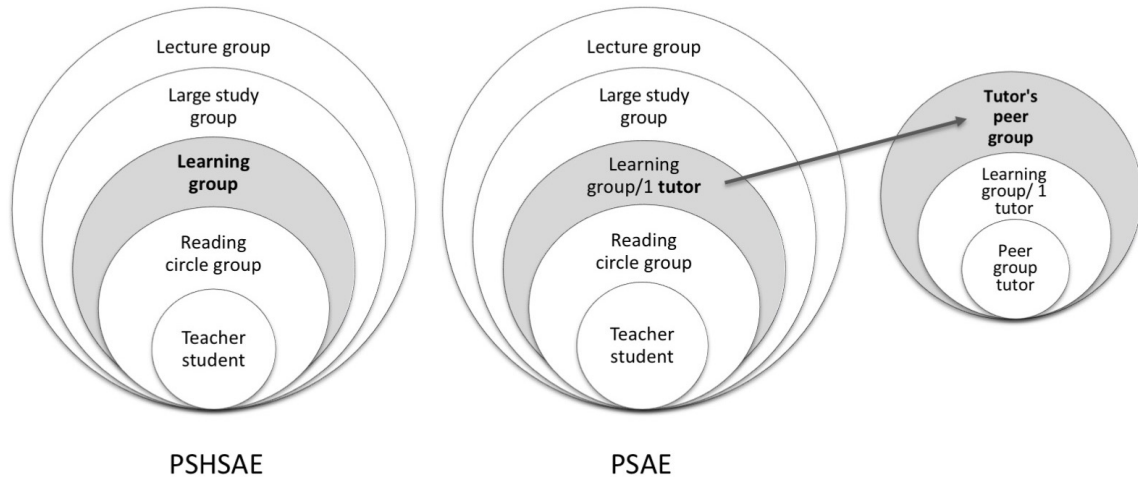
Lecture group

Large study group

Learning group

Reading circle group

Teacher student

PSHSAE

Lecture group

Large study group

Learning group/1 tutor

Reading circle group

Teacher student

PSAE

Tutor's peer group

Learning group/ 1 tutor

Peer group tutor